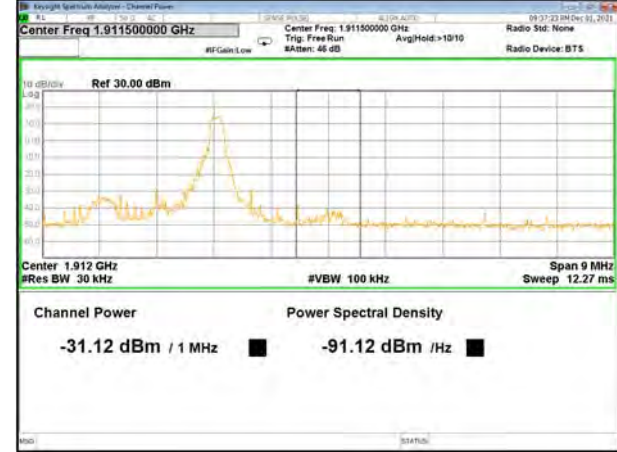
Keysight Spectrum Analyzer - Channel Power
RL | RF | 50 Ω AC | SENSE:PULSE | ALIGN AUTO | 09:37:23 PM Dec 01, 2021
Center Freq 1.911500000 GHz
Center Freq: 1.911500000 GHz
Trig: Free Run
Avg|Hold:>10/10
#Atten: 46 dB
#IFGain:Low
Radio Std: None
Radio Device: BTS

10 dB/div
Log
Ref 30.00 dBm
20.0
10.0
0.00
-10.0
-20.0
-30.0
-40.0
-50.0
-60.0

Center 1.912 GHz
#Res BW 30 kHz
#VBW 100 kHz
Span 9 MHz
Sweep 12.27 ms

Channel Power
-31.12 dBm / 1 MHz

Power Spectral Density
-91.12 dBm /Hz

MSG
STATUS